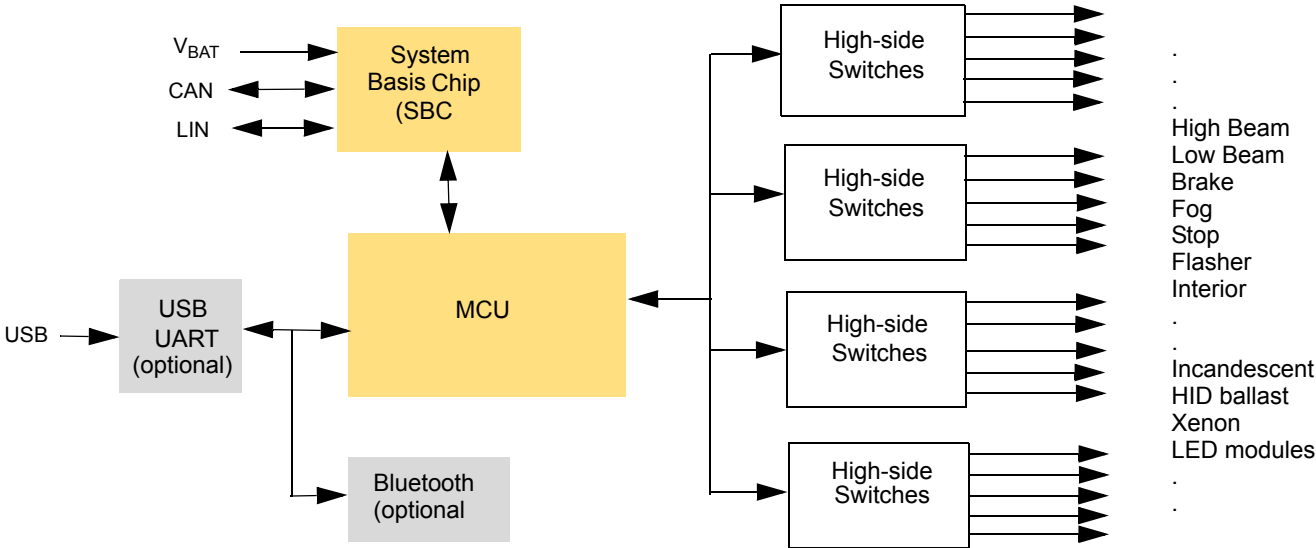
$V_{BAT}$
CAN
LIN

System Basis Chip (SBC

MCU

USB

USB UART (optional)

Bluetooth (optional

High-side Switches

High-side Switches

High-side Switches

High-side Switches

.
.
.
High Beam
Low Beam
Brake
Fog
Stop
Flasher
Interior
.
.
Incandescent
HID ballast
Xenon
LED modules
.
.